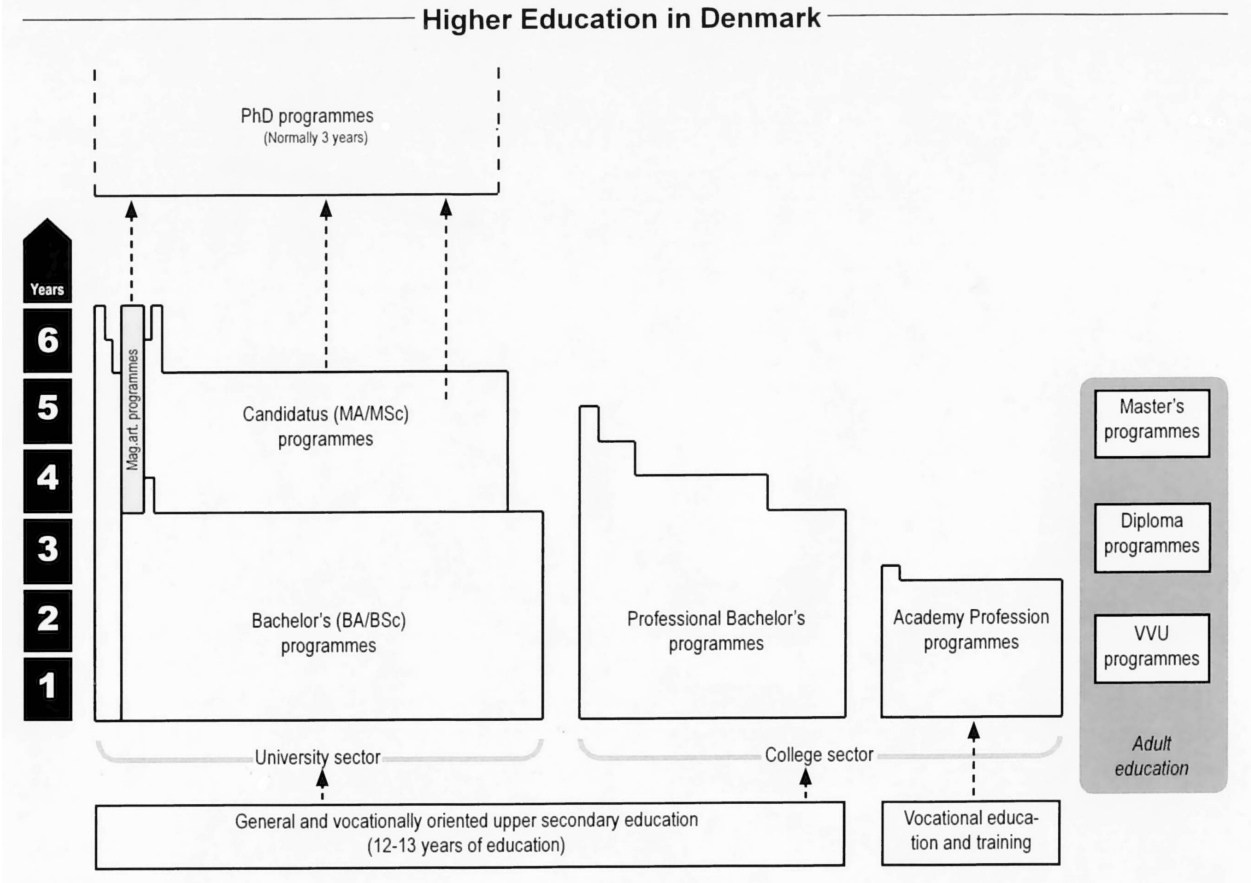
Higher Education in Denmark

PhD programmes
(Normally 3 years)

Years
6
5
4
3
2
1

Mag.art. programmes

Candidatus (MA/MSc) programmes

Bachelor's (BA/BSc) programmes

Professional Bachelor's programmes

Academy Profession programmes

Master's programmes

Diploma programmes

VVU programmes

Adult education

University sector

College sector

General and vocationally oriented upper secondary education (12-13 years of education)

Vocational education and training